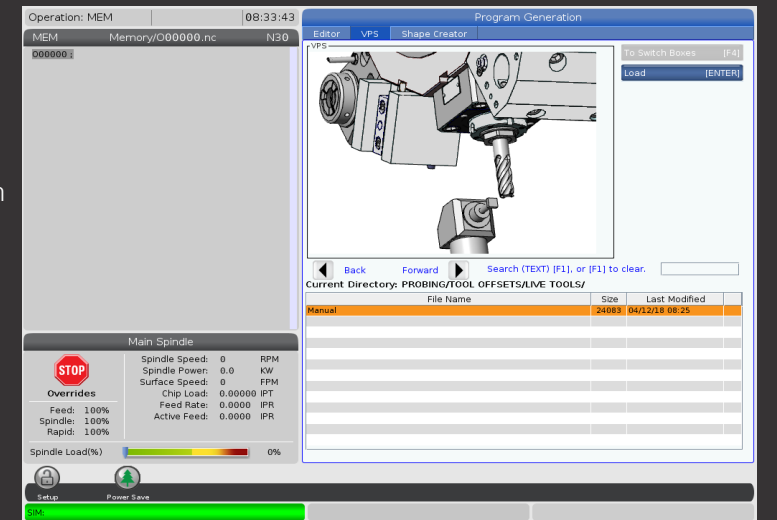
Operation: MEM | 08:33:43

MEM | Memory/O00000.nc | N30

O00000 ;

Program Generation

Editor | VPS | Shape Creator

VPS

To Switch Boxes [F4]

Load [ENTER]

Back | Forward | Search (TEXT) [F1], or [F1] to clear.

Current Directory: PROBING/TOOL OFFSETS/LIVE TOOLS/

| File Name | Size | Last Modified |
|---|---|---|
| Manual | 24083 | 04/12/18 08:25 |

Main Spindle

STOP

Overrides

Feed: 100%
Spindle: 100%
Rapid: 100%

| | | |
|---|---|---|
| Spindle Speed: | 0 | RPM |
| Spindle Power: | 0.0 | KW |
| Surface Speed: | 0 | FPM |
| Chip Load: | 0.00000 | IPT |
| Feed Rate: | 0.0000 | IPR |
| Active Feed: | 0.0000 | IPR |

Spindle Load(%) 0%

Setup | Power Save

SIM: